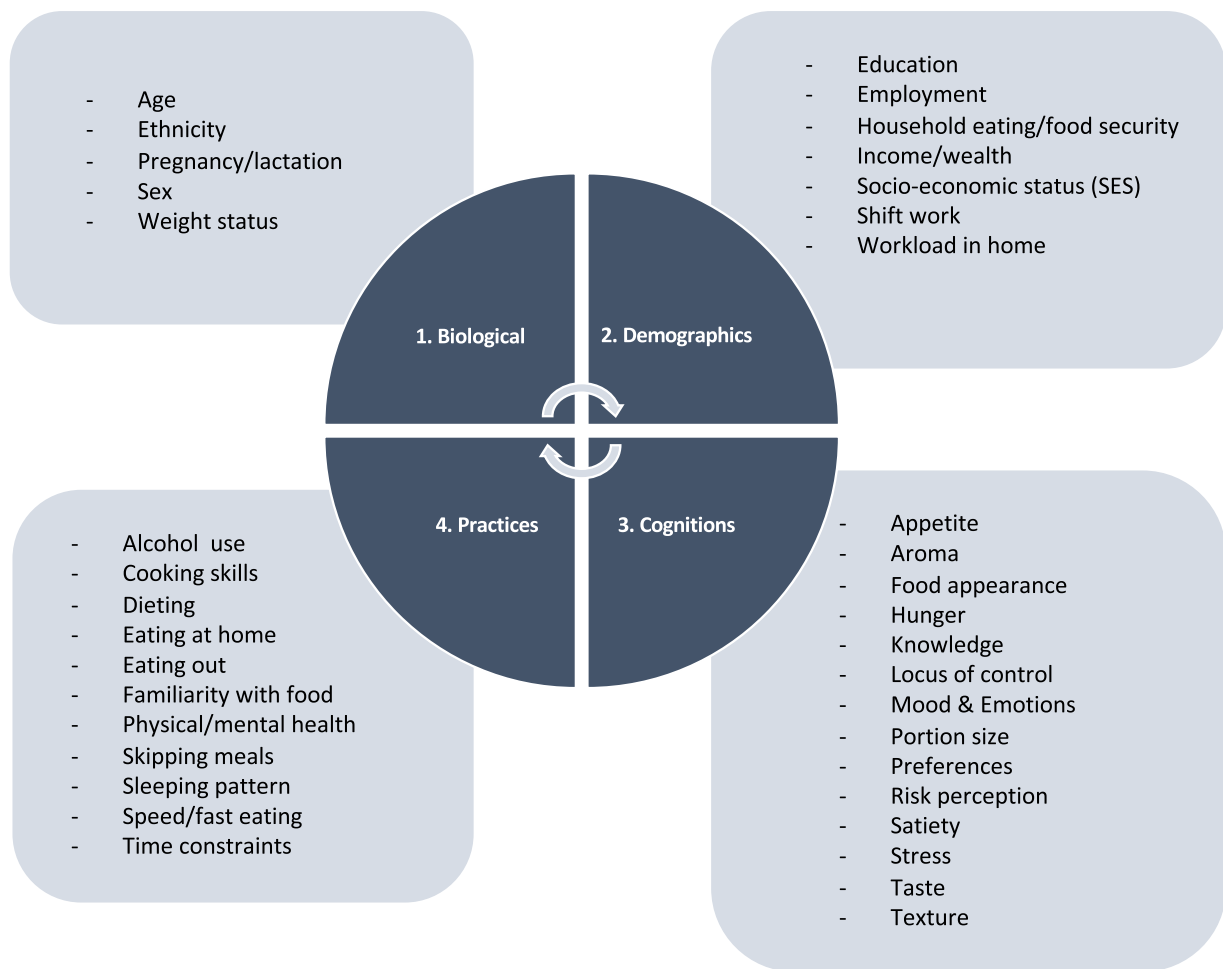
- Age
- Ethnicity
- Pregnancy/lactation
- Sex
- Weight status

- Education
- Employment
- Household eating/food security
- Income/wealth
- Socio-economic status (SES)
- Shift work
- Workload in home

1. Biological

2. Demographics

4. Practices

3. Cognitions

- Alcohol use
- Cooking skills
- Dieting
- Eating at home
- Eating out
- Familiarity with food
- Physical/mental health
- Skipping meals
- Sleeping pattern
- Speed/fast eating
- Time constraints

- Appetite
- Aroma
- Food appearance
- Hunger
- Knowledge
- Locus of control
- Mood & Emotions
- Portion size
- Preferences
- Risk perception
- Satiety
- Stress
- Taste
- Texture